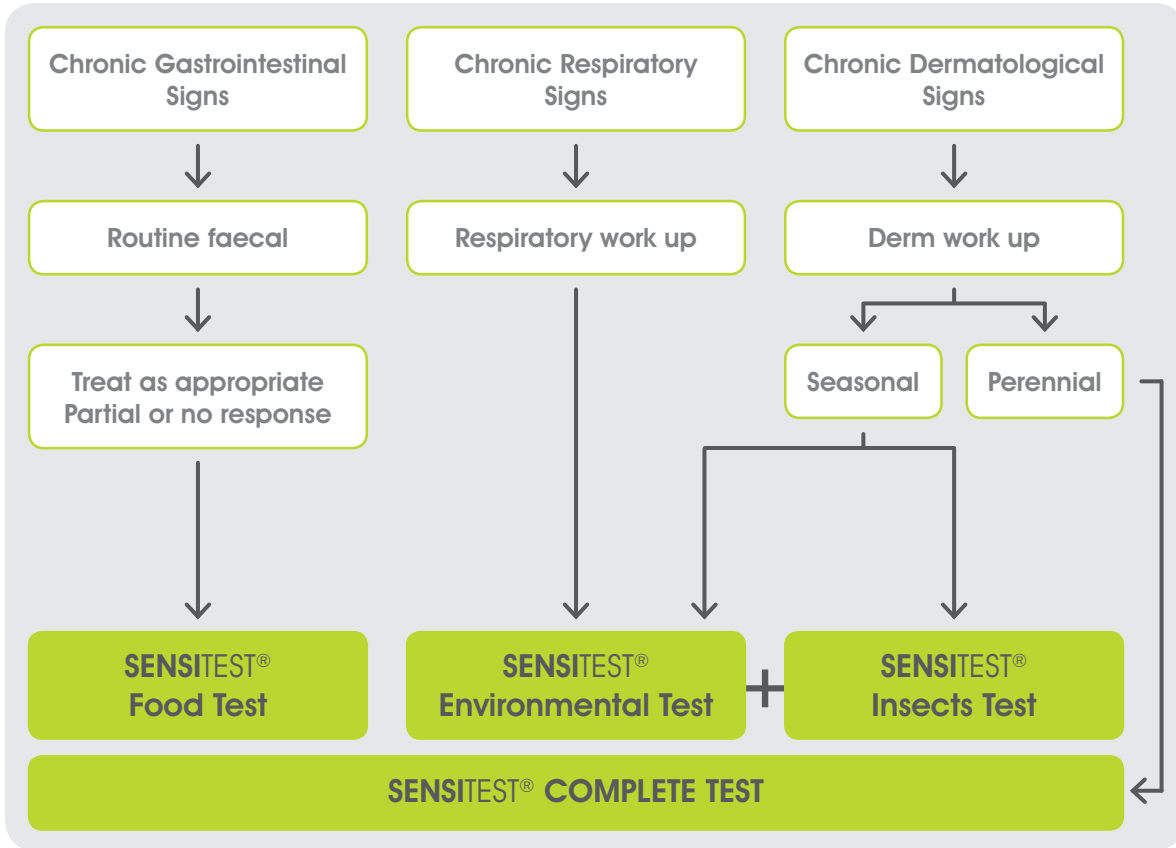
Chronic Gastrointestinal Signs

Chronic Respiratory Signs

Chronic Dermatological Signs

Routine faecal

Respiratory work up

Derm work up

Seasonal

Perennial

Treat as appropriate
Partial or no response

SENSITEST®
Food Test

SENSITEST®
Environmental Test

+

SENSITEST®
Insects Test

SENSITEST® COMPLETE TEST